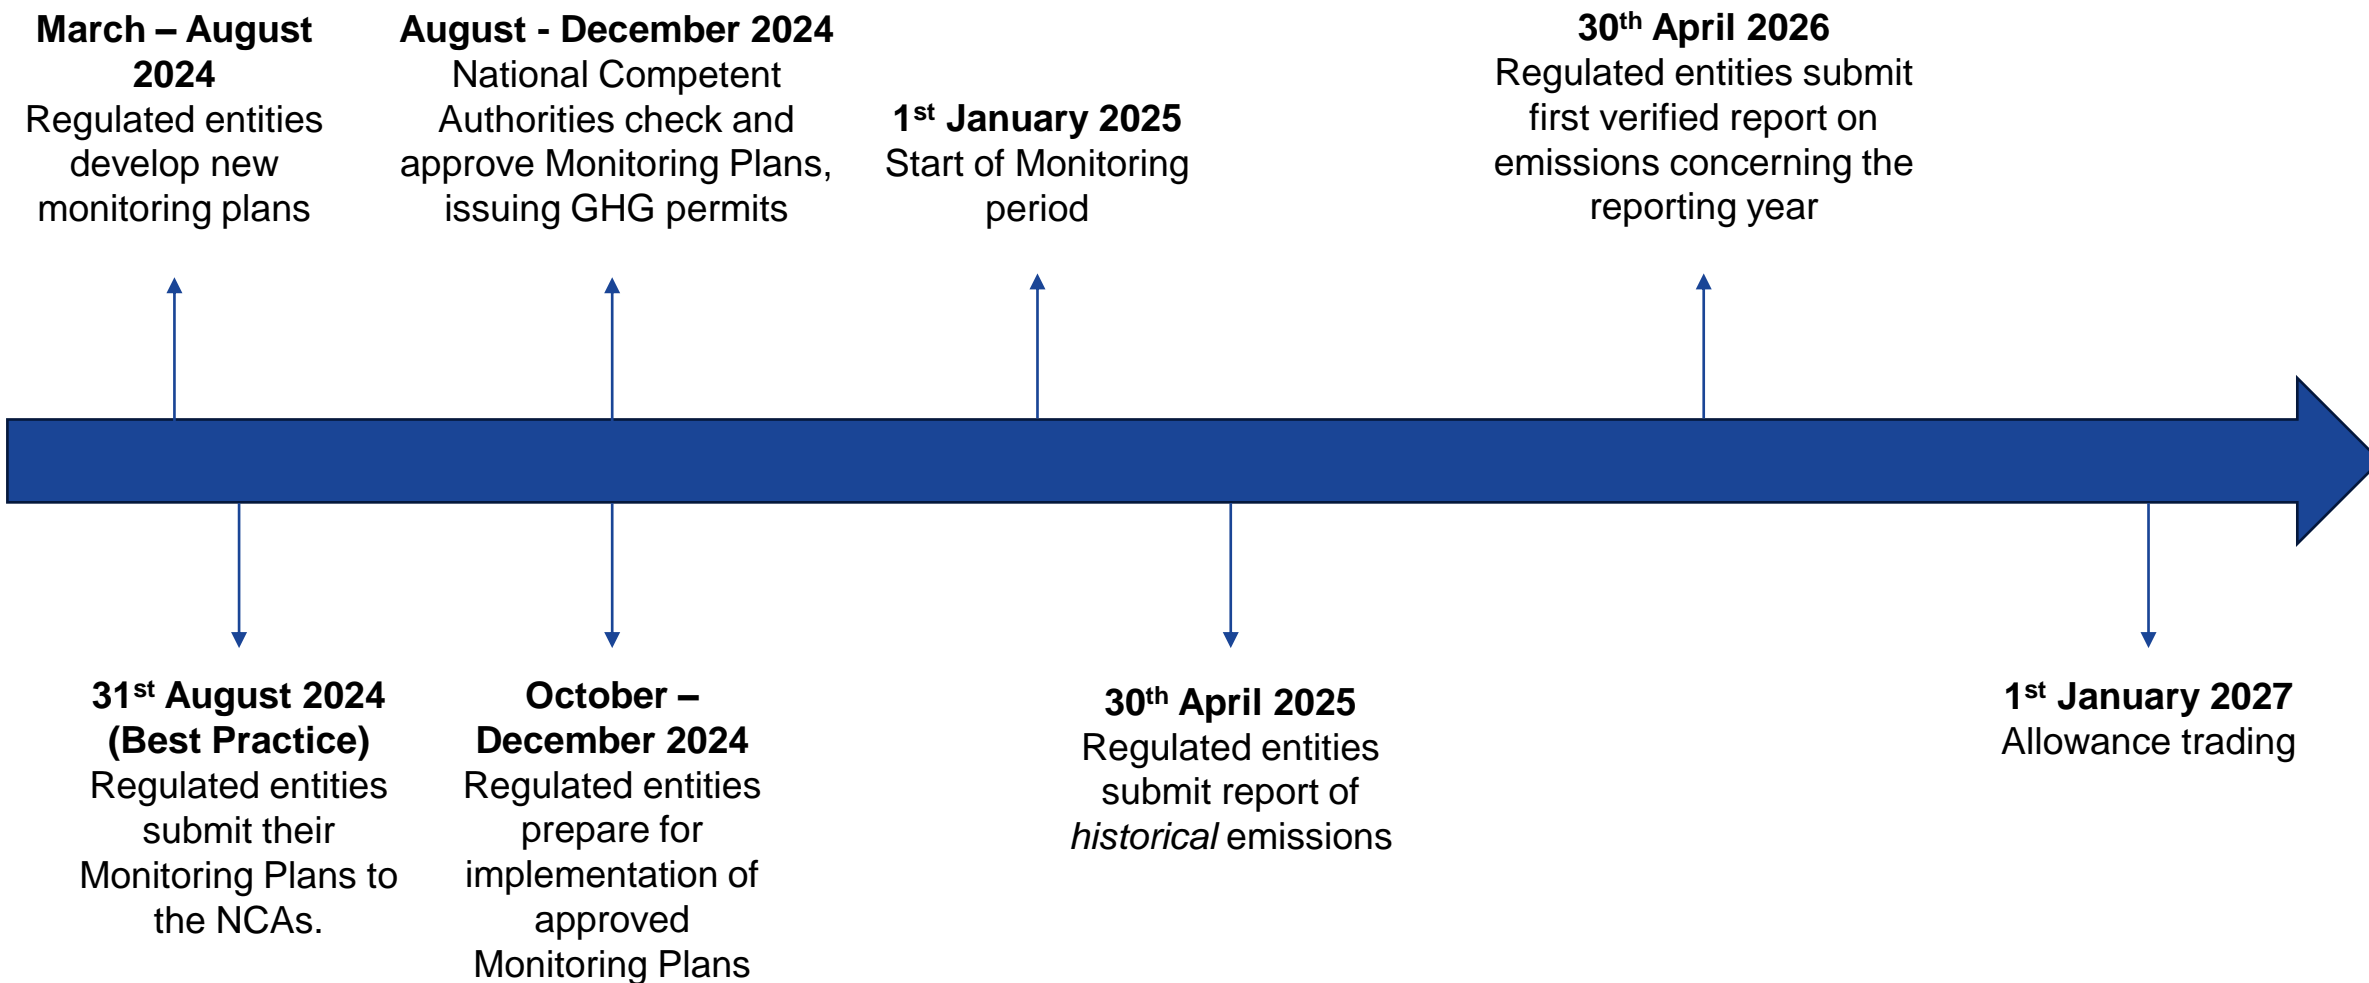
**March – August 2024**
Regulated entities develop new monitoring plans

**August - December 2024**
National Competent Authorities check and approve Monitoring Plans, issuing GHG permits

**1$^{st}$ January 2025**
Start of Monitoring period

**30$^{th}$ April 2026**
Regulated entities submit first verified report on emissions concerning the reporting year

**31$^{st}$ August 2024 (Best Practice)**
Regulated entities submit their Monitoring Plans to the NCAs.

**October – December 2024**
Regulated entities prepare for implementation of approved Monitoring Plans

**30$^{th}$ April 2025**
Regulated entities submit report of *historical* emissions

**1$^{st}$ January 2027**
Allowance trading